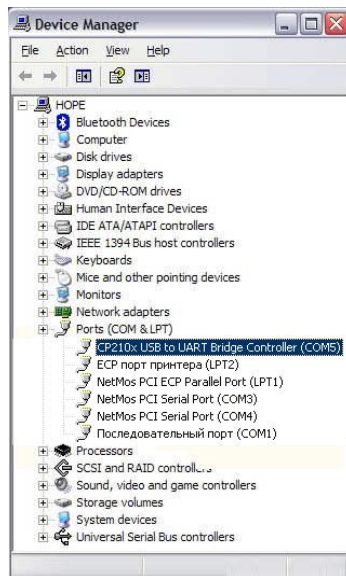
Device Manager

File Action View Help

HOPE
Bluetooth Devices
Computer
Disk drives
Display adapters
DVD/CD-ROM drives
Human Interface Devices
IDE ATA/ATAPI controllers
IEEE 1394 Bus host controllers
Keyboards
Mice and other pointing devices
Monitors
Network adapters
Ports (COM & LPT)
CP210x USB to UART Bridge Controller (COM5)
ECP порт принтера (LPT2)
NetMos PCI ECP Parallel Port (LPT1)
NetMos PCI Serial Port (COM3)
NetMos PCI Serial Port (COM4)
Последовательный порт (COM1)
Processors
SCSI and RAID controllers
Sound, video and game controllers
Storage volumes
System devices
Universal Serial Bus controllers